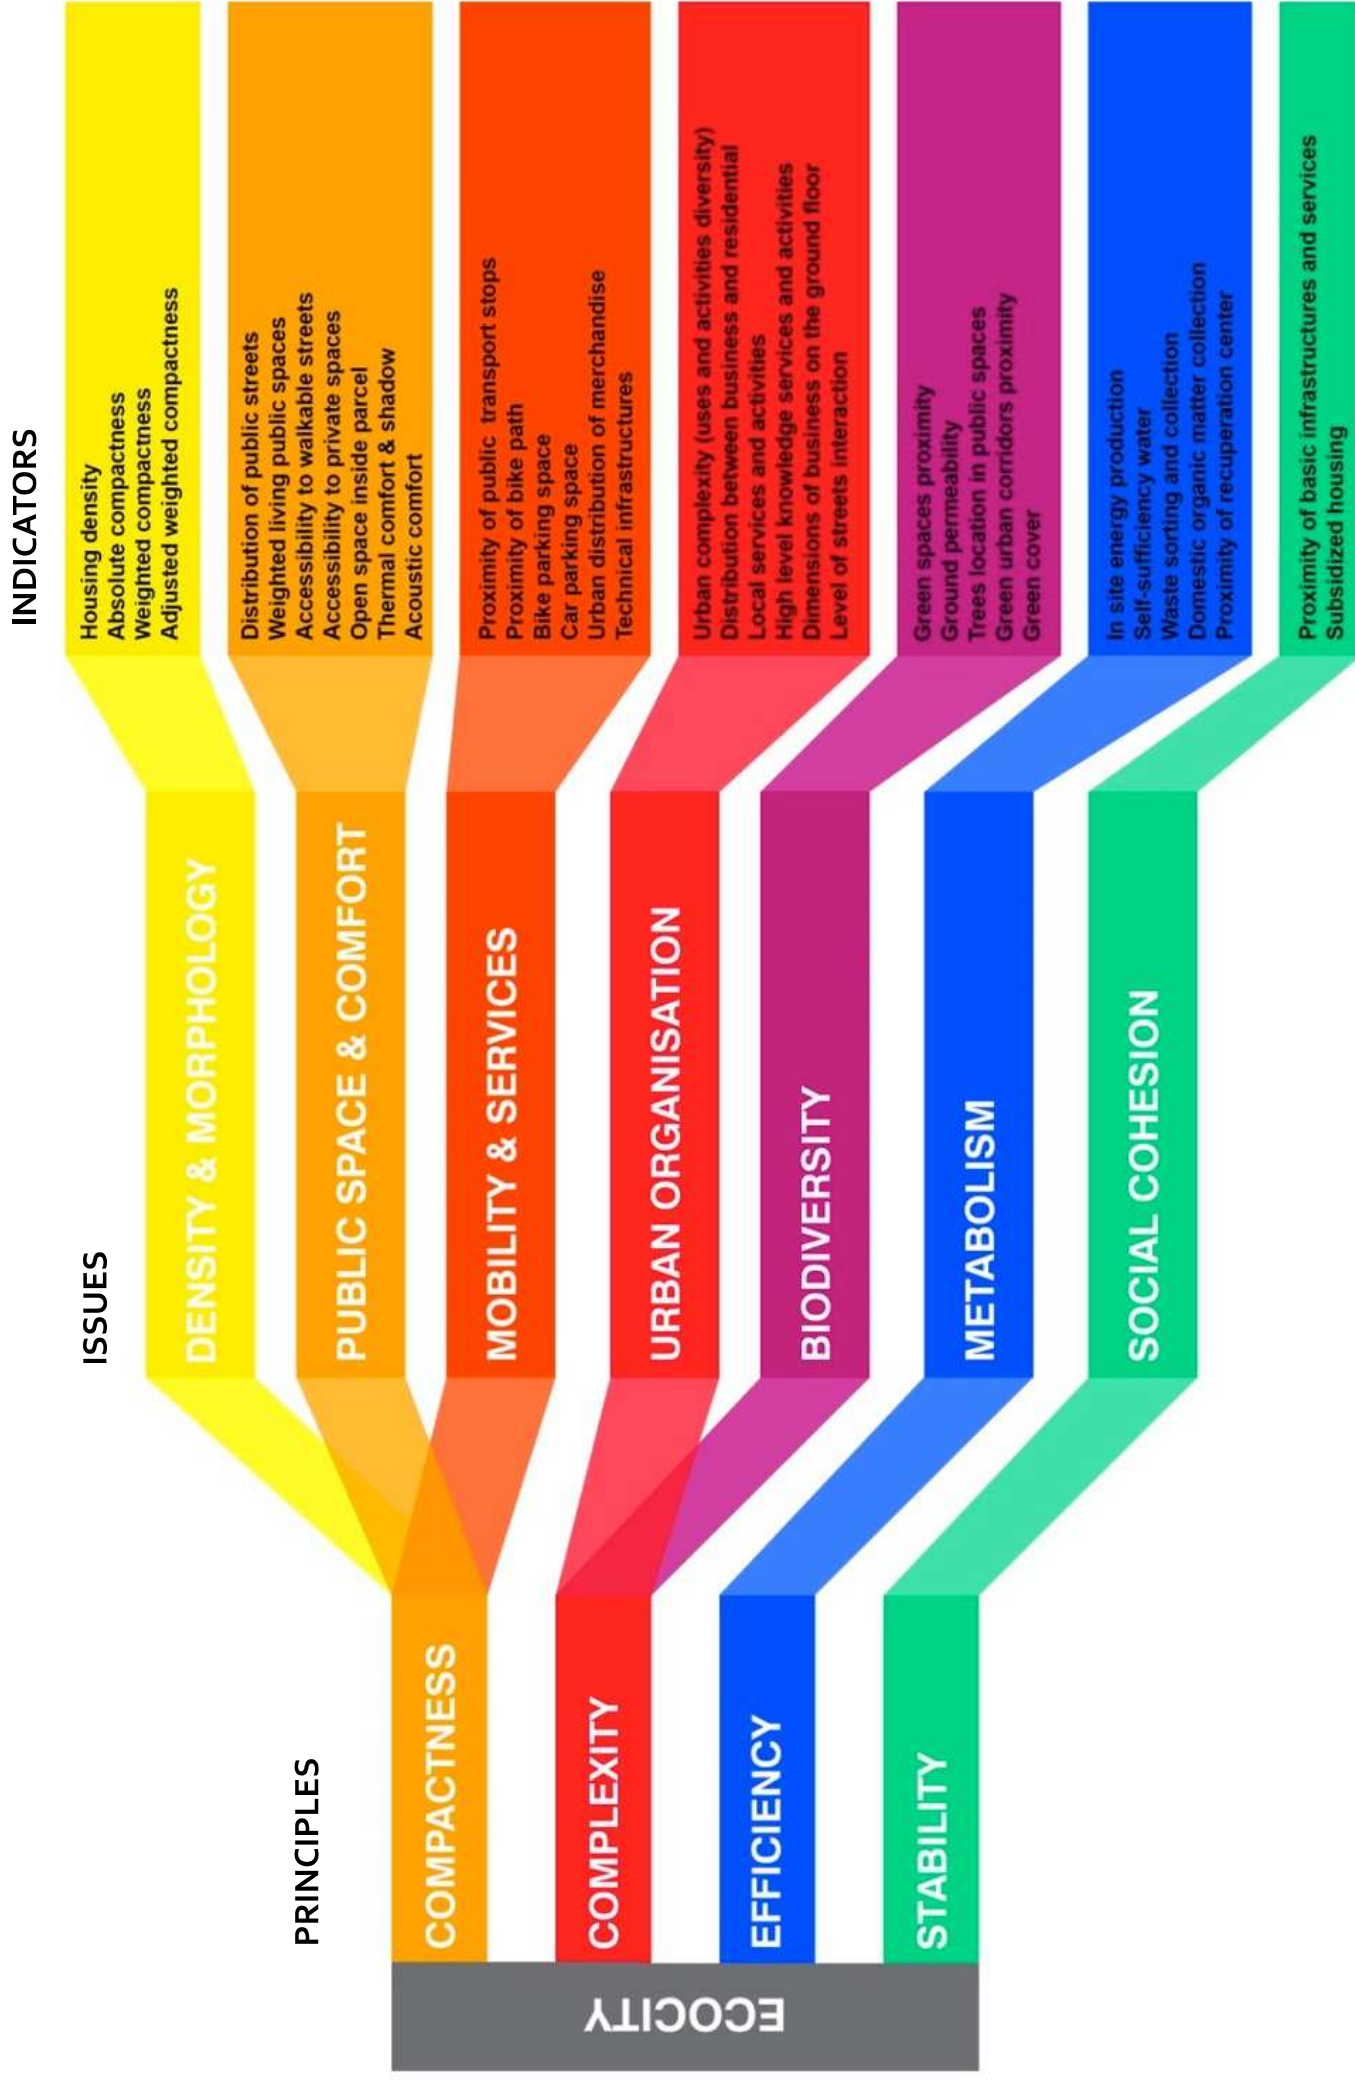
INDICATORS

Housing density
Absolute compactness
Weighted compactness
Adjusted weighted compactness

Distribution of public streets
Weighted living public spaces
Accessibility to walkable streets
Accessibility to private spaces
Open space inside parcel
Thermal comfort & shadow
Acoustic comfort

Proximity of public transport stops
Proximity of bike path
Bike parking space
Car parking space
Urban distribution of merchandise
Technical infrastructures

Urban complexity (uses and activities diversity)
Distribution between business and residential
Local services and activities
High level knowledge services and activities
Dimensions of business on the ground floor
Level of streets interaction

Green spaces proximity
Ground permeability
Trees location in public spaces
Green urban corridors proximity
Green cover

In site energy production
Self-sufficiency water
Waste sorting and collection
Domestic organic matter collection
Proximity of recuperation center

Proximity of basic infrastructures and services
Subsidized housing

ISSUES

DENSITY & MORPHOLOGY
PUBLIC SPACE & COMFORT
MOBILITY & SERVICES
URBAN ORGANISATION
BIODIVERSITY
METABOLISM
SOCIAL COHESION

PRINCIPLES

COMPACTNESS
COMPLEXITY
EFFICIENCY
STABILITY

ECOCITY